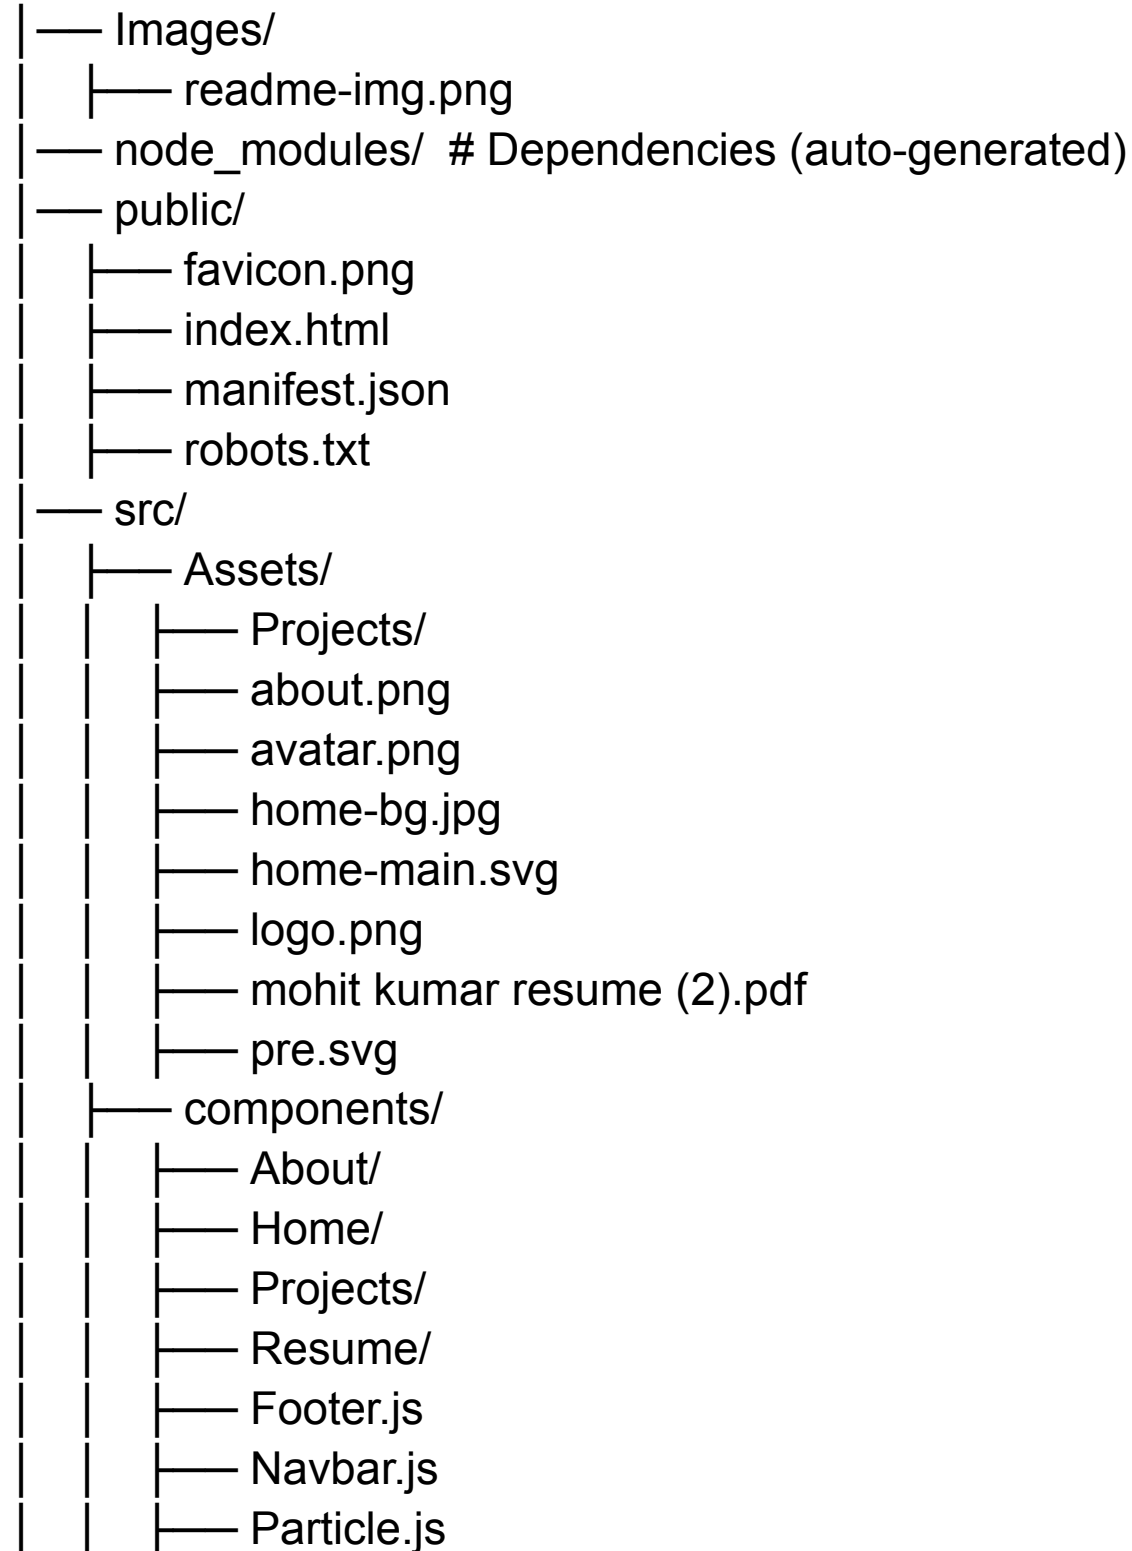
│── Images/
│   ├── readme-img.png
│── node_modules/  # Dependencies (auto-generated)
│── public/
│   ├── favicon.png
│   ├── index.html
│   ├── manifest.json
│   ├── robots.txt
│── src/
│   ├── Assets/
│   │   ├── Projects/
│   │   ├── about.png
│   │   ├── avatar.png
│   │   ├── home-bg.jpg
│   │   ├── home-main.svg
│   │   ├── logo.png
│   │   ├── mohit kumar resume (2).pdf
│   │   ├── pre.svg
│   ├── components/
│   │   ├── About/
│   │   ├── Home/
│   │   ├── Projects/
│   │   ├── Resume/
│   │   ├── Footer.js
│   │   ├── Navbar.js
│   │   ├── Particle.js